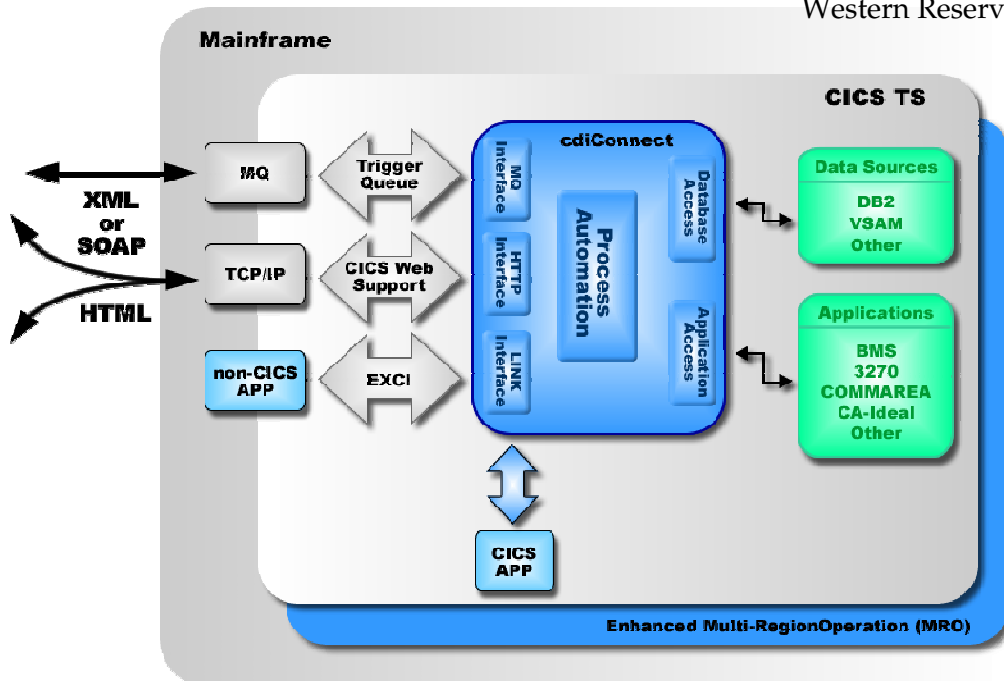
Western Reserv

Mainframe

CICS TS

XML
or
SOAP

HTML

MQ

TCP/IP

non-CICS
APP

Trigger
Queue

CICS Web
Support

EXCI

cdiConnect

MQ
Interface

HTTP
Interface

LINK
Interface

Process
Automation

Database
Access

Application
Access

Data Sources

DB2
VSAM
Other

Applications

BMS
3270
COMMAREA
CA-Ideal
Other

CICS
APP

Enhanced Multi-RegionOperation (MRO)